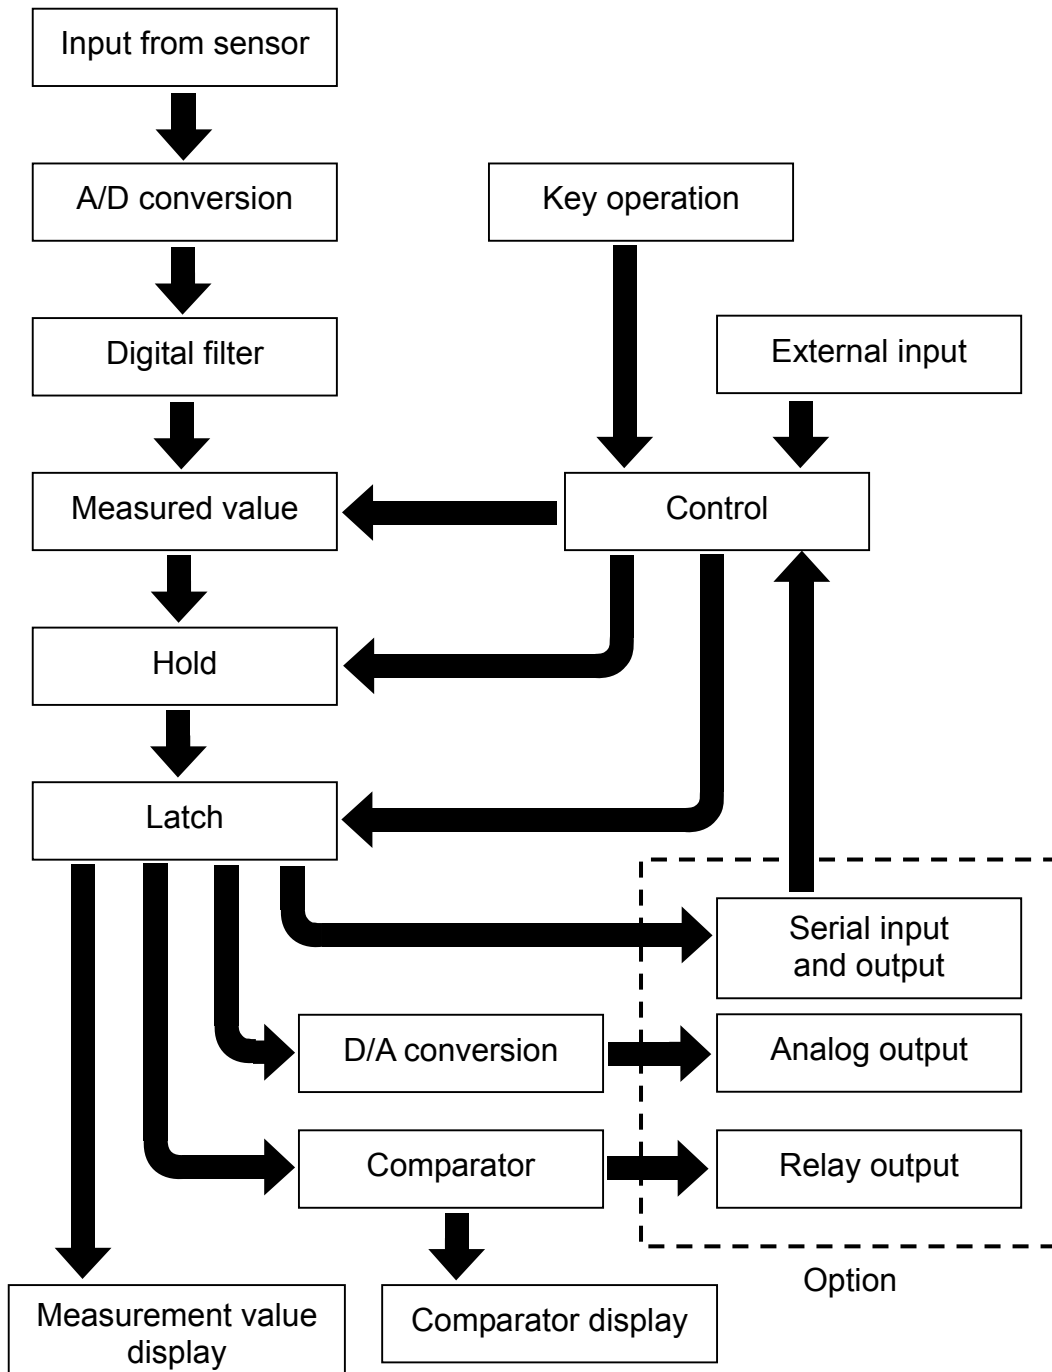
Input from sensor

A/D conversion

Key operation

Digital filter

External input

Measured value

Control

Hold

Latch

Serial input and output

D/A conversion

Analog output

Comparator

Relay output

Option

Measurement value display

Comparator display